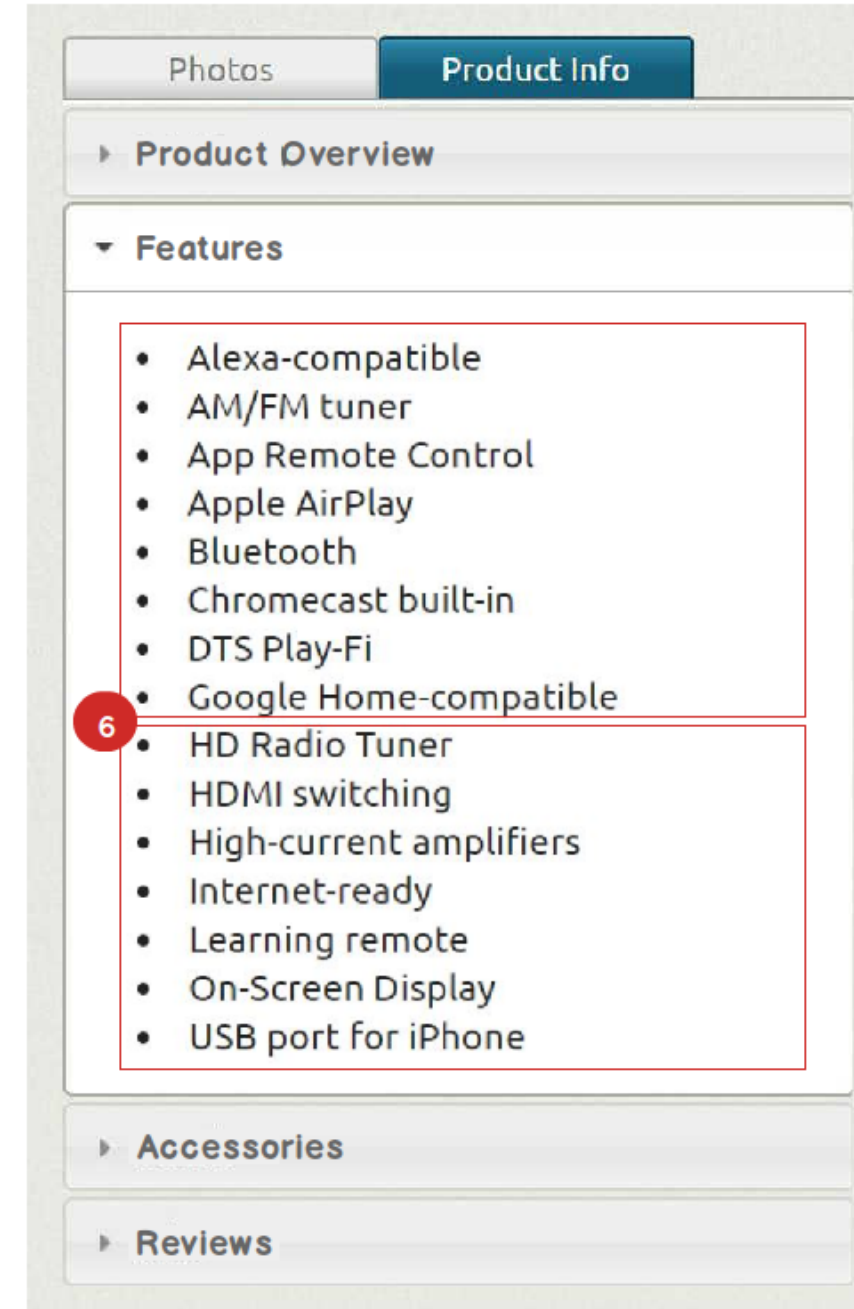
Photos

Product Info

Product Overview

Features

- Alexa-compatible
- AM/FM tuner
- App Remote Control
- Apple AirPlay
- Bluetooth
- Chromecast built-in
- DTS Play-Fi
- Google Home-compatible

6

- HD Radio Tuner
- HDMI switching
- High-current amplifiers
- Internet-ready
- Learning remote
- On-Screen Display
- USB port for iPhone

Accessories

Reviews